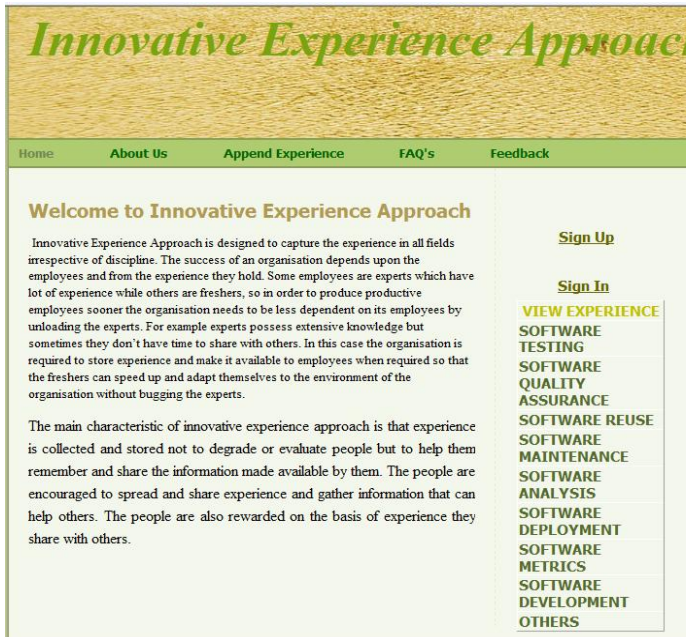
Innovative Experience Approac

Home About Us Append Experience FAQ's Feedback

Welcome to Innovative Experience Approach

Innovative Experience Approach is designed to capture the experience in all fields irrespective of discipline. The success of an organisation depends upon the employees and from the experience they hold. Some employees are experts which have lot of experience while others are freshers, so in order to produce productive employees sooner the organisation needs to be less dependent on its employees by unloading the experts. For example experts possess extensive knowledge but sometimes they don't have time to share with others. In this case the organisation is required to store experience and make it available to employees when required so that the freshers can speed up and adapt themselves to the environment of the organisation without bugging the experts.

The main characteristic of innovative experience approach is that experience is collected and stored not to degrade or evaluate people but to help them remember and share the information made available by them. The people are encouraged to spread and share experience and gather information that can help others. The people are also rewarded on the basis of experience they share with others.

Sign Up

Sign In

VIEW EXPERIENCE
SOFTWARE TESTING
SOFTWARE QUALITY ASSURANCE
SOFTWARE REUSE
SOFTWARE MAINTENANCE
SOFTWARE ANALYSIS
SOFTWARE DEPLOYMENT
SOFTWARE METRICS
SOFTWARE DEVELOPMENT
OTHERS